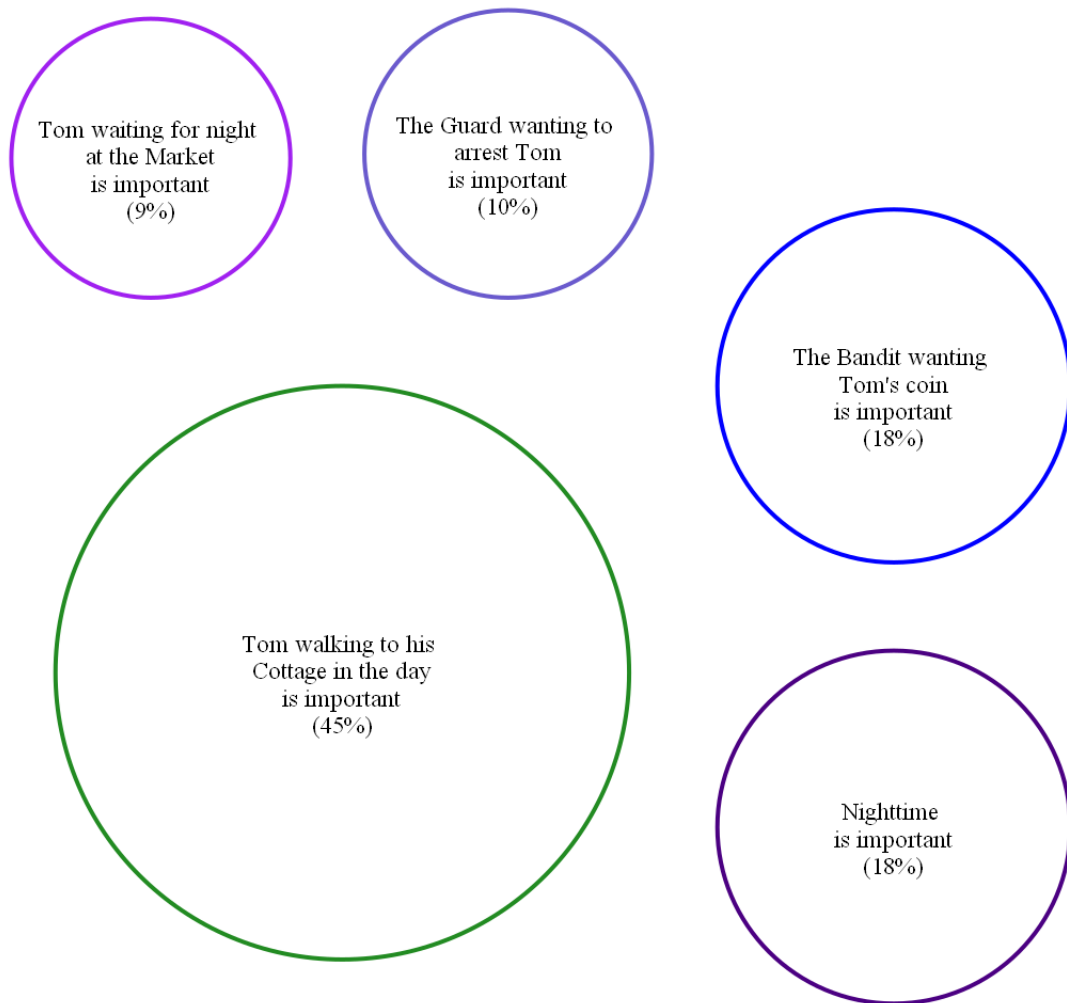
Tom waiting for night at the Market is important (9%)

The Guard wanting to arrest Tom is important (10%)

The Bandit wanting Tom's coin is important (18%)

Tom walking to his Cottage in the day is important (45%)

Nighttime is important (18%)